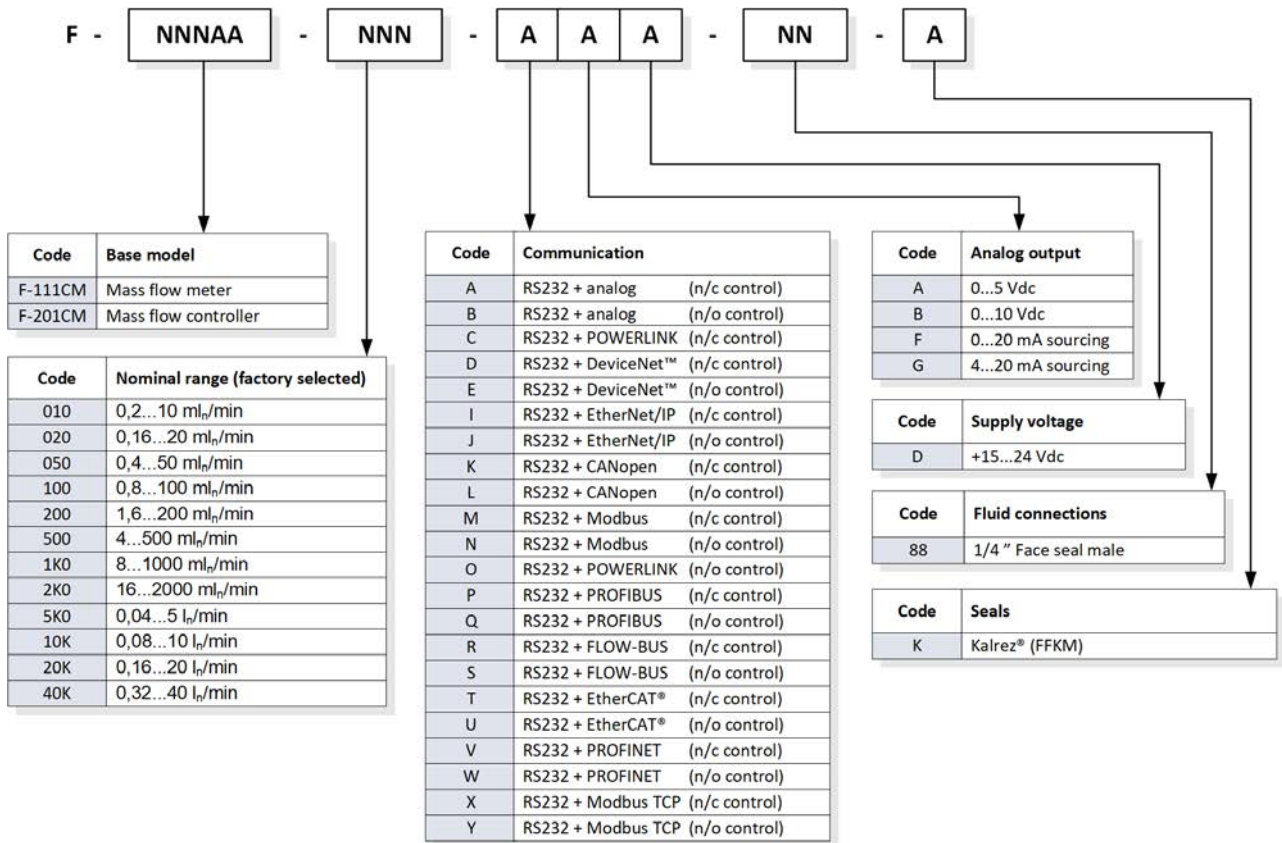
F - NNNAA - NNN - A A A - NN - A

| Code | Base model |
|---|---|
| F-111CM | Mass flow meter |
| F-201CM | Mass flow controller |

| Code | Nominal range (factory selected) |
|---|---|
| 010 | 0,2...10 ml$_n$/min |
| 020 | 0,16...20 ml$_n$/min |
| 050 | 0,4...50 ml$_n$/min |
| 100 | 0,8...100 ml$_n$/min |
| 200 | 1,6...200 ml$_n$/min |
| 500 | 4...500 ml$_n$/min |
| 1K0 | 8...1000 ml$_n$/min |
| 2K0 | 16...2000 ml$_n$/min |
| 5K0 | 0,04...5 l$_n$/min |
| 10K | 0,08...10 l$_n$/min |
| 20K | 0,16...20 l$_n$/min |
| 40K | 0,32...40 l$_n$/min |

| Code | Communication |
|---|---|
| A | RS232 + analog (n/c control) |
| B | RS232 + analog (n/o control) |
| C | RS232 + POWERLINK (n/c control) |
| D | RS232 + DeviceNet™ (n/c control) |
| E | RS232 + DeviceNet™ (n/o control) |
| I | RS232 + EtherNet/IP (n/c control) |
| J | RS232 + EtherNet/IP (n/o control) |
| K | RS232 + CANopen (n/c control) |
| L | RS232 + CANopen (n/o control) |
| M | RS232 + Modbus (n/c control) |
| N | RS232 + Modbus (n/o control) |
| O | RS232 + POWERLINK (n/o control) |
| P | RS232 + PROFIBUS (n/c control) |
| Q | RS232 + PROFIBUS (n/o control) |
| R | RS232 + FLOW-BUS (n/c control) |
| S | RS232 + FLOW-BUS (n/o control) |
| T | RS232 + EtherCAT® (n/c control) |
| U | RS232 + EtherCAT® (n/o control) |
| V | RS232 + PROFINET (n/c control) |
| W | RS232 + PROFINET (n/o control) |
| X | RS232 + Modbus TCP (n/c control) |
| Y | RS232 + Modbus TCP (n/o control) |

| Code | Analog output |
|---|---|
| A | 0...5 Vdc |
| B | 0...10 Vdc |
| F | 0...20 mA sourcing |
| G | 4...20 mA sourcing |

| Code | Supply voltage |
|---|---|
| D | +15...24 Vdc |

| Code | Fluid connections |
|---|---|
| 88 | 1/4 " Face seal male |

| Code | Seals |
|---|---|
| K | Kalrez® (FFKM) |